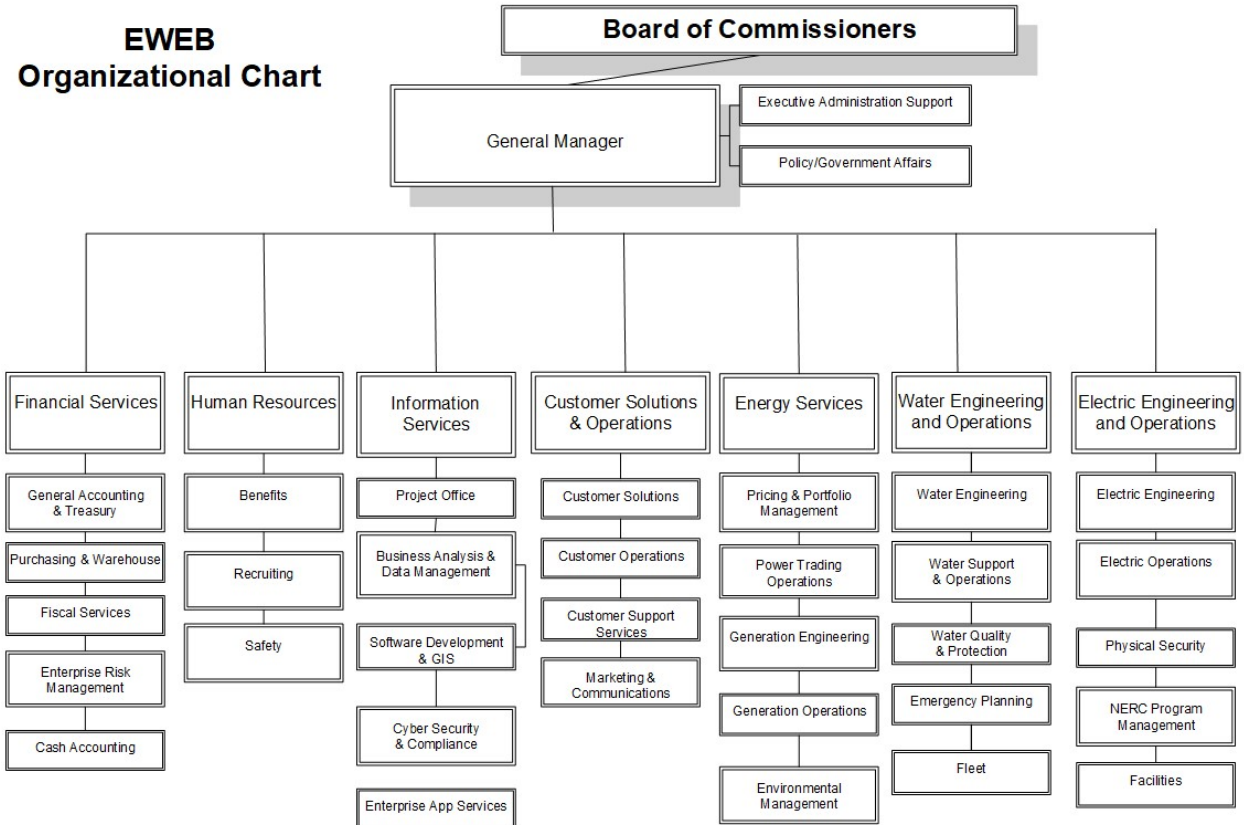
EWEB
Organizational Chart

Board of Commissioners

General Manager

Executive Administration Support

Policy/Government Affairs

Financial Services

General Accounting & Treasury

Purchasing & Warehouse

Fiscal Services

Enterprise Risk Management

Cash Accounting

Human Resources

Benefits

Recruiting

Safety

Information Services

Project Office

Business Analysis & Data Management

Software Development & GIS

Cyber Security & Compliance

Enterprise App Services

Customer Solutions & Operations

Customer Solutions

Customer Operations

Customer Support Services

Marketing & Communications

Energy Services

Pricing & Portfolio Management

Power Trading Operations

Generation Engineering

Generation Operations

Environmental Management

Water Engineering and Operations

Water Engineering

Water Support & Operations

Water Quality & Protection

Emergency Planning

Fleet

Electric Engineering and Operations

Electric Engineering

Electric Operations

Physical Security

NERC Program Management

Facilities